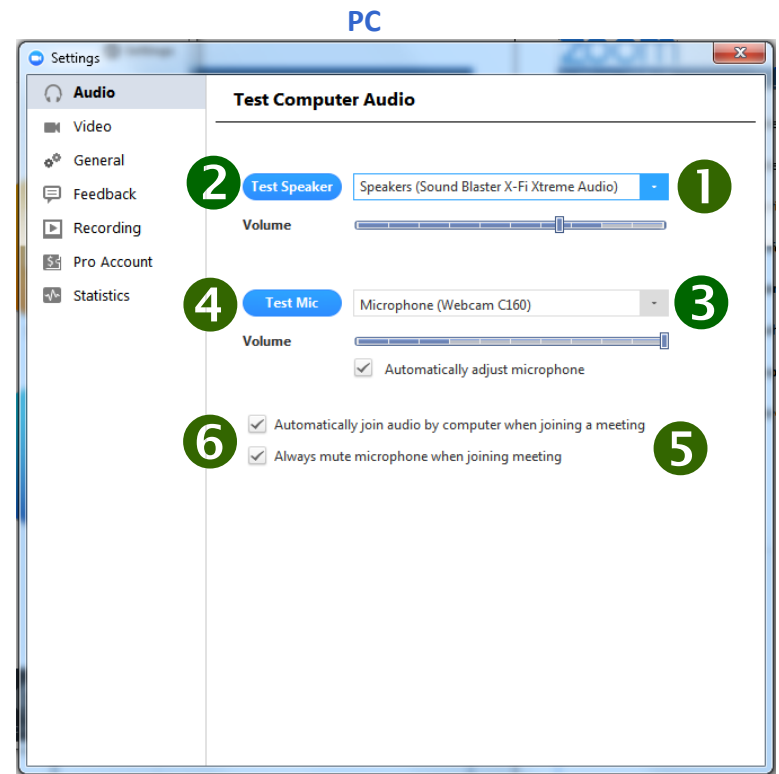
PC

Settings

Audio
Video
General
Feedback
Recording
Pro Account
Statistics

Test Computer Audio

2 Test Speaker Speakers (Sound Blaster X-Fi Xtreme Audio) 1
Volume

4 Test Mic Microphone (Webcam C160) 3
Volume
Automatically adjust microphone

6 Automatically join audio by computer when joining a meeting 5
Always mute microphone when joining meeting